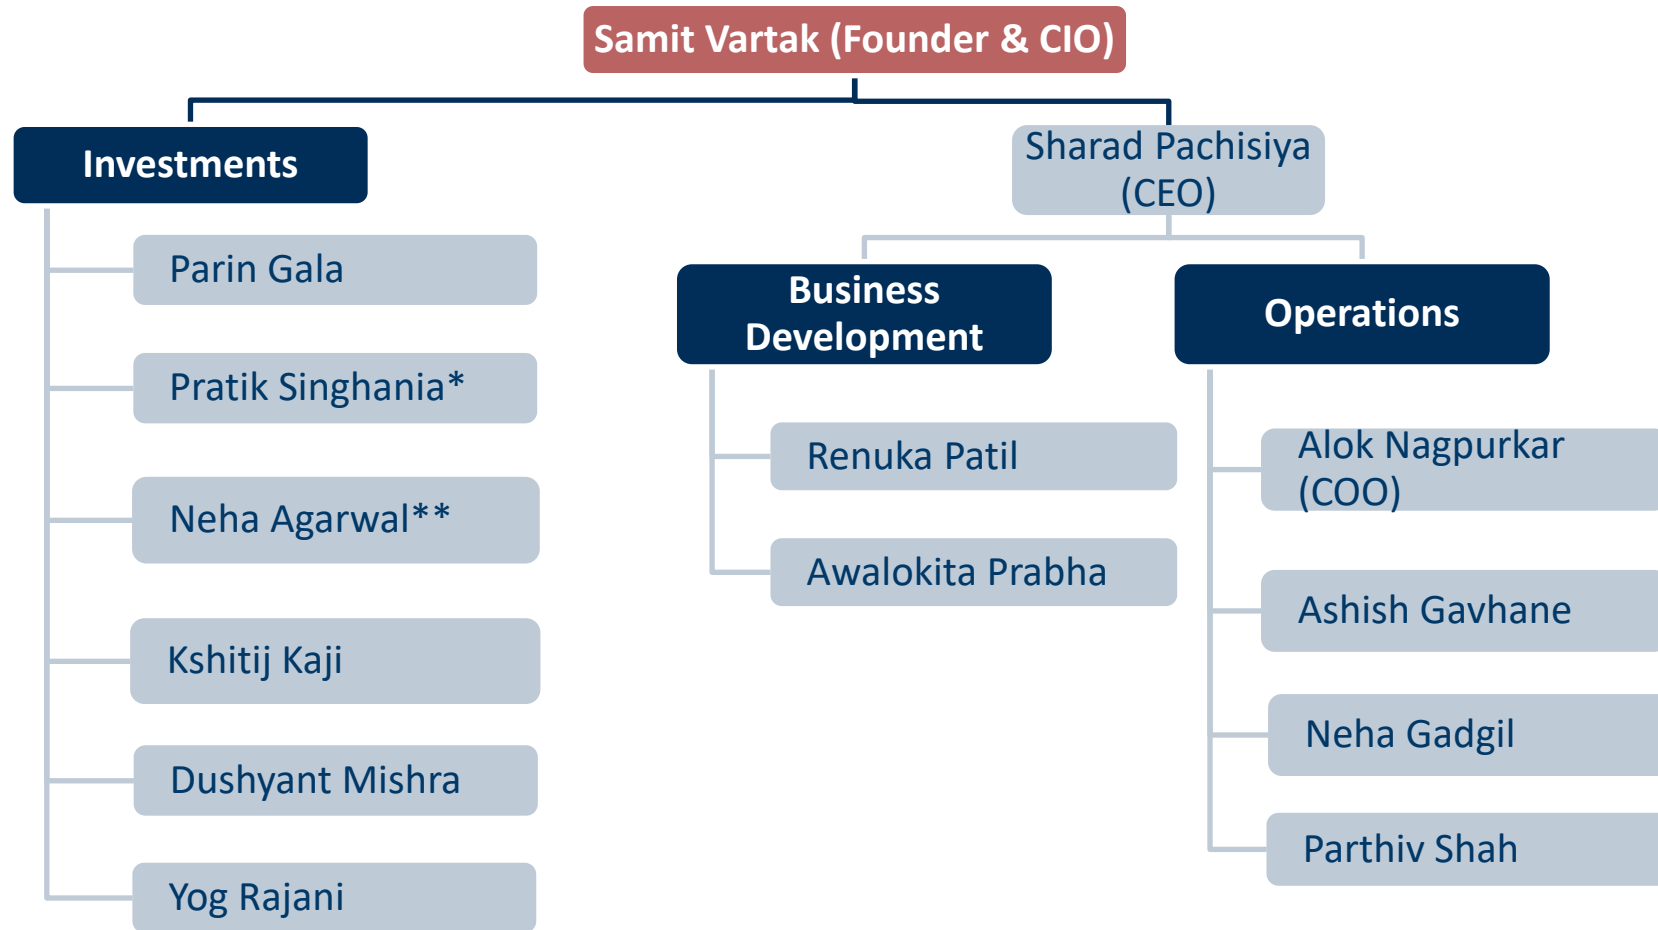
Samit Vartak (Founder & CIO)

Investments

Parin Gala

Pratik Singhania*

Neha Agarwal**

Kshitij Kaji

Dushyant Mishra

Yog Rajani

Sharad Pachisiya (CEO)

Business Development

Renuka Patil

Awalokita Prabha

Operations

Alok Nagpurkar (COO)

Ashish Gavhane

Neha Gadgil

Parthiv Shah